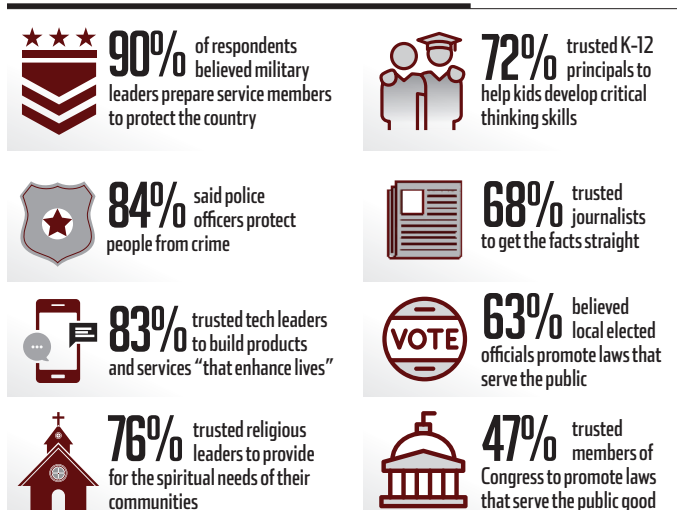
90% of respondents believed military leaders prepare service members to protect the country

72% trusted K-12 principals to help kids develop critical thinking skills

84% said police officers protect people from crime

68% trusted journalists to get the facts straight

83% trusted tech leaders to build products and services "that enhance lives"

VOTE

63% believed local elected officials promote laws that serve the public

76% trusted religious leaders to provide for the spiritual needs of their communities

47% trusted members of Congress to promote laws that serve the public good